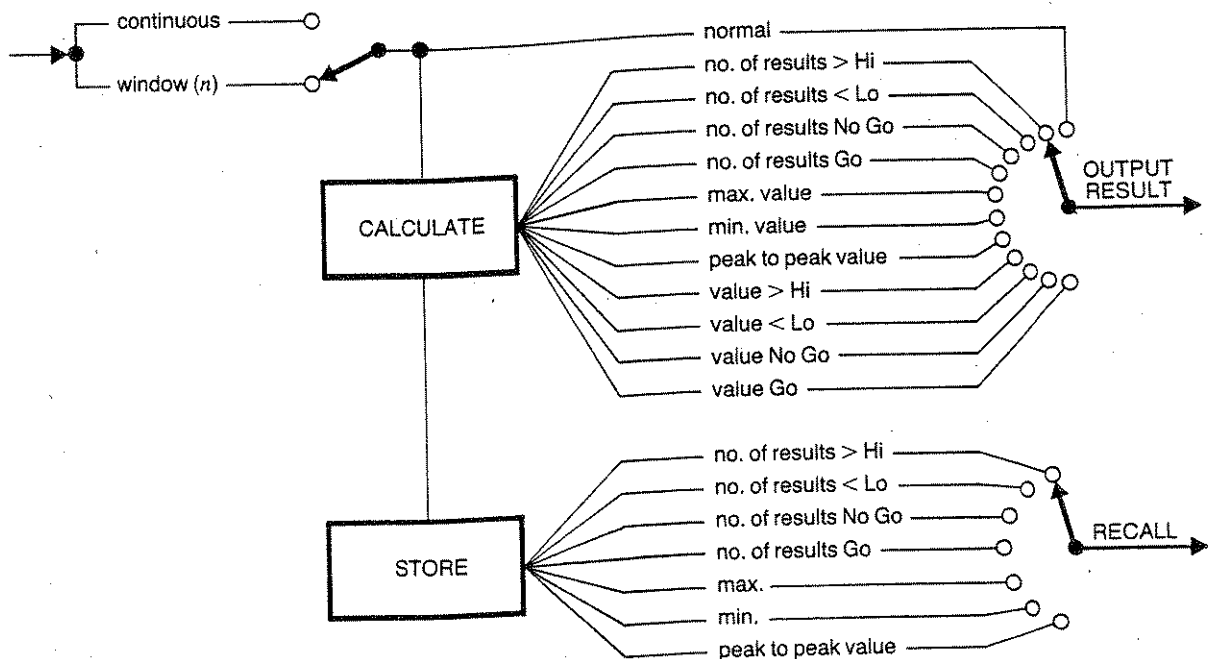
continuous

window ($n$)

normal

no. of results > Hi

no. of results < Lo

no. of results No Go

no. of results Go

max. value

min. value

peak to peak value

value > Hi

value < Lo

value No Go

value Go

CALCULATE

OUTPUT RESULT

no. of results > Hi

no. of results < Lo

no. of results No Go

no. of results Go

max.

min.

peak to peak value

STORE

RECALL